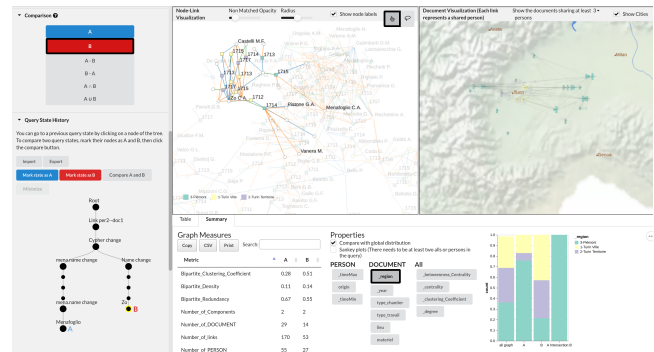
▾ Comparison ?

A
B
A - B
B - A
A ∩ B
A ∪ B

▾ Query State History

You can go to a previous query state by clicking on a node of the tree. To compare two query states, mark their nodes as A and B, then click the compare button.

Import Export

Mark state as A Mark state as B Compare A and B

Minimize

Root
Link per2--doc1
Cypher change
mesoanime change
Name change
mesoname change
Za
B
Menafoglio
A

Node-Link Visualization
Non-Matched Opacity
Radius
Show node labels

Castelli M.F.
1715
1713
1717
1716
1718
1714
Pazzone G. A.
Menafoglio C. A.
Varese M.

Document Visualization (Each link represents a shared person)
Show the documents sharing at least 3 persons
Show Cities

Milan
Turin
Genoa

Table Summary

Graph Measures
Copy CSV Print Search:

| Metric | A | B |
|---|---|---|
| Bipartite_Clustering_Coefficient | 0.28 | 0.51 |
| Bipartite_Density | 0.11 | 0.14 |
| Bipartite_Redundancy | 0.67 | 0.55 |
| Number_of_Components | 2 | 2 |
| Number_of_DOCUMENT | 29 | 14 |
| Number_of_links | 170 | 53 |
| Number_of_PERSON | 55 | 27 |

Properties
Compare with global distribution
Sankey plots (There needs to be at least two a/b or persons in the query)

PERSON
_classMax
_origin
_classMin

DOCUMENT
_region
_year
type_chamber
type_travail
lieu
material

All
_betweenness_Centrality
_centrality
_clustering_Coefficient
_degree

_region
Piemont
Turin Villa
Turin Tentante

all graph A B intersection B